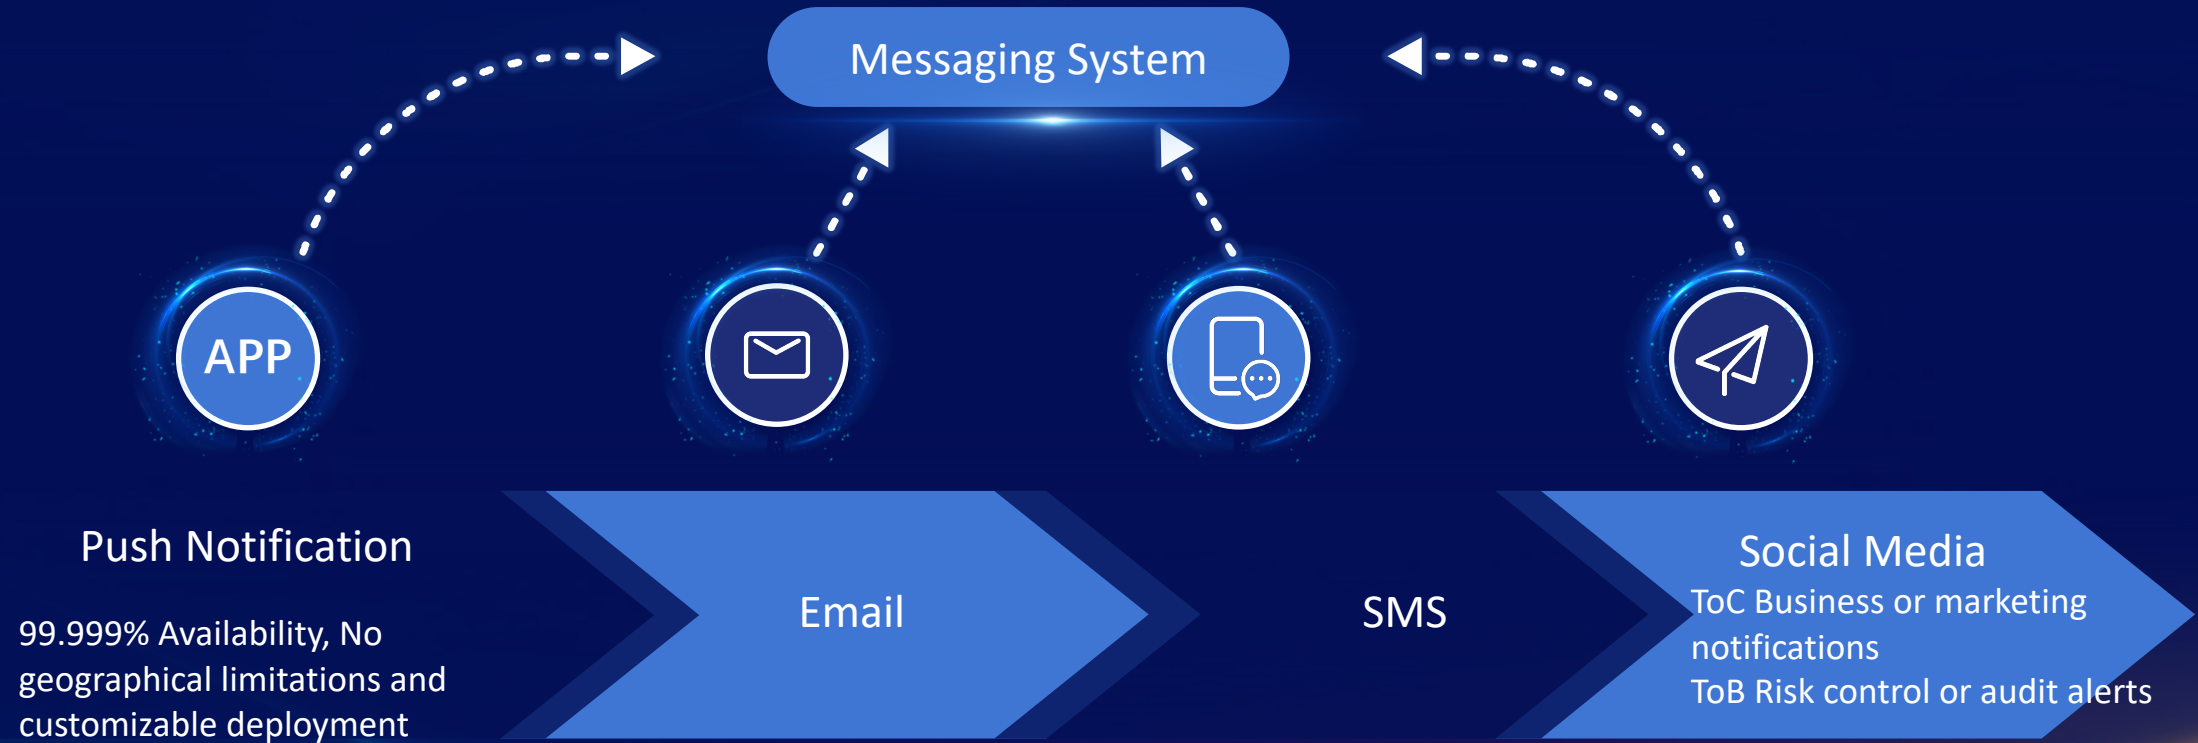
Messaging System

APP

Push Notification

99.999% Availability, No geographical limitations and customizable deployment

Email

SMS

Social Media

ToC Business or marketing notifications
ToB Risk control or audit alerts